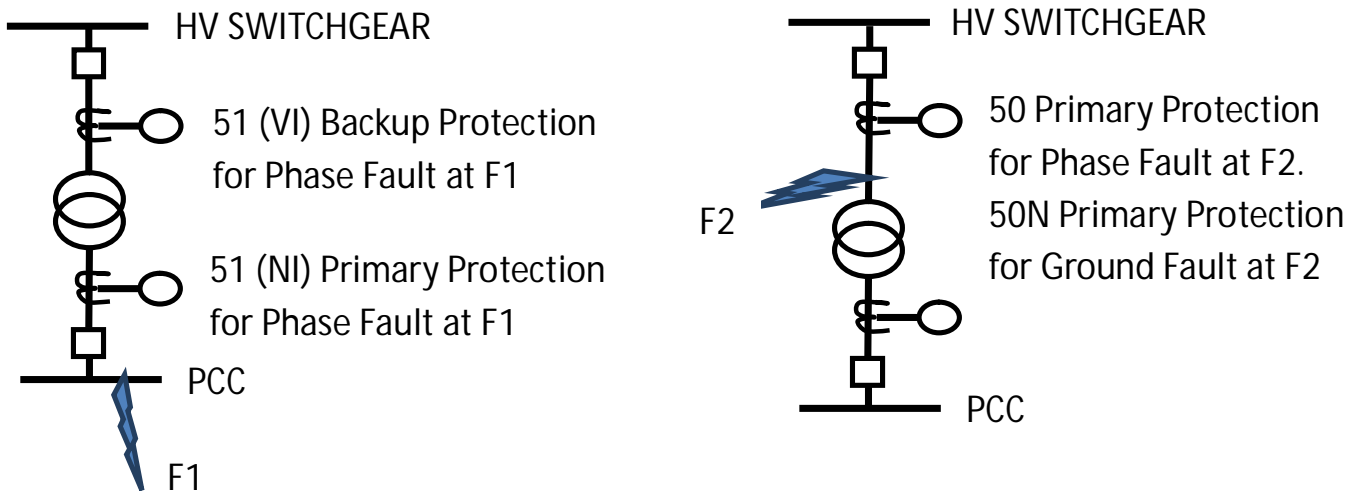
HV SWITCHGEAR

51 (VI) Backup Protection for Phase Fault at F1

51 (NI) Primary Protection for Phase Fault at F1

PCC

F1

HV SWITCHGEAR

50 Primary Protection for Phase Fault at F2.

50N Primary Protection for Ground Fault at F2

F2

PCC